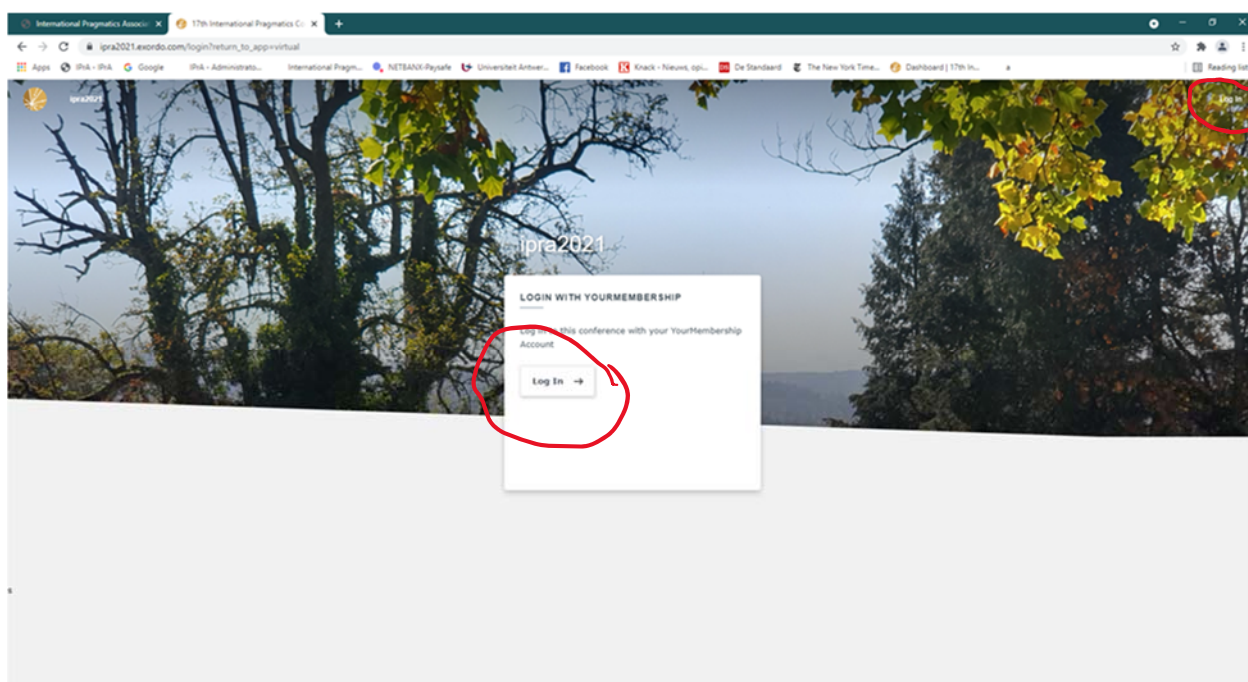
International Pragmatics Associa ×
17th International Pragmatics Co ×
+
ipra2021.exordo.com/login?return_to_app=virtual
Apps IPrA - IPrA Google IPrA - Administrato... International Pragm... NETBANX-Paysafe Universiteit Antwer... Facebook Knack - Nieuws, opi... De Standaard The New York Time... Dashboard | 17th In... Reading list

ipra2021
Log in

ipra2021

LOGIN WITH YOURMEMBERSHIP

Log in to this conference with your YourMembership Account

Log In →